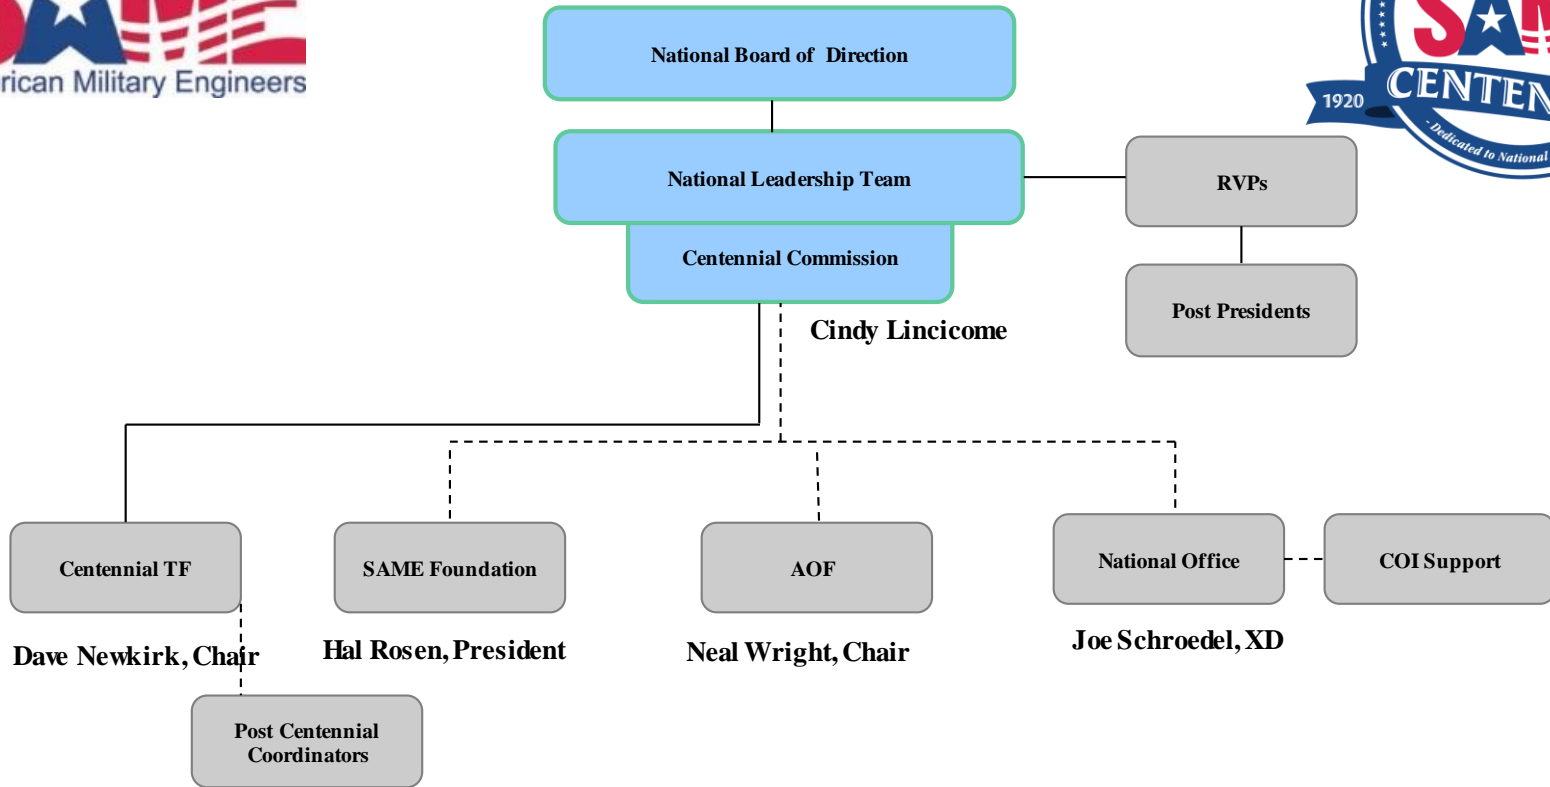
rican Military Engineers

National Board of Direction

National Leadership Team

Centennial Commission

Cindy Lincicome

RVPs

Post Presidents

1920 CENTEN

Dedicated to National

Centennial TF

Dave Newkirk, Chair

SAME Foundation

Hal Rosen, President

AOF

Neal Wright, Chair

National Office

Joe Schroedel, XD

COI Support

Post Centennial Coordinators